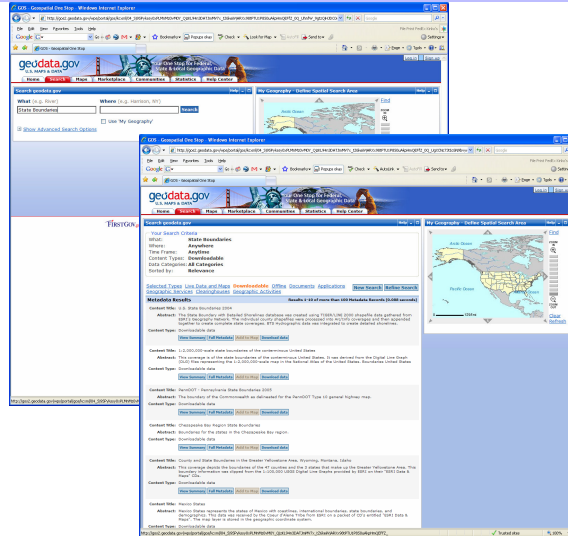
GOS - Geospatial One Stop - Windows Internet Explorer

File Edit View Favorites Tools Help

geodata.gov
U.S. MAPS & DATA

Home Search Maps Marketplace Communities Statistics Help Center

Search geodata.gov

What (e.g. River) Where (e.g. Harrison, NY)

State Boundaries Search

Use 'My Geography'

Show Advanced Search Options

My Geography - Define Spatial Search Area

FIRSTGOV

GOS - Geospatial One Stop - Windows Internet Explorer

File Edit View Favorites Tools Help

geodata.gov
U.S. MAPS & DATA

One-Stop for Federal, State & Local Geographic Data

Home Search Maps Marketplace Communities Statistics Help Center

Search geodata.gov

Your Search Criteria
What: State Boundaries
Where: Anywhere
Time Frame: Anytime
Content Types: Downloadable
Data Categories: All Categories
Sorted by: Relevance

Selected Types Live Data and Maps Downloadable Offline Documents Applications Geographic Services Clearinghouses Geographic Activities

New Search Refine Search

Metadata Results

Content Title: U.S. State Boundaries 2004
Abstract: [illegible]
Content Type: Downloadable data
View Summary Full Metadata Add to Map Download data

Content Title: 1:2,000,000-scale state boundaries of the conterminous United States
Abstract: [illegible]
Content Type: Downloadable data
View Summary Full Metadata Add to Map Download data

Content Title: PennDOT - Pennsylvania State Boundaries 2005
Abstract: The boundary of the Commonwealth as delineated for the PennDOT Type 10 general highway map.
Content Type: Downloadable data
View Summary Full Metadata Add to Map Download data

Content Title: Chesapeake Bay Region State Boundaries
Abstract: Boundaries for the states in the Chesapeake Bay region.
Content Type: Downloadable data
View Summary Full Metadata Add to Map Download data

Content Title: County and State Boundaries in the Greater Yellowstone Area, Wyoming, Montana, Idaho
Abstract: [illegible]
Content Type: Downloadable data
View Summary Full Metadata Add to Map Download data

Content Title: Mexico States
Abstract: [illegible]
Content Type: Downloadable data

My Geography - Define Spatial Search Area

Find
Arctic Ocean
Pacific Ocean
Clear
Refresh

Trusted sites 100%